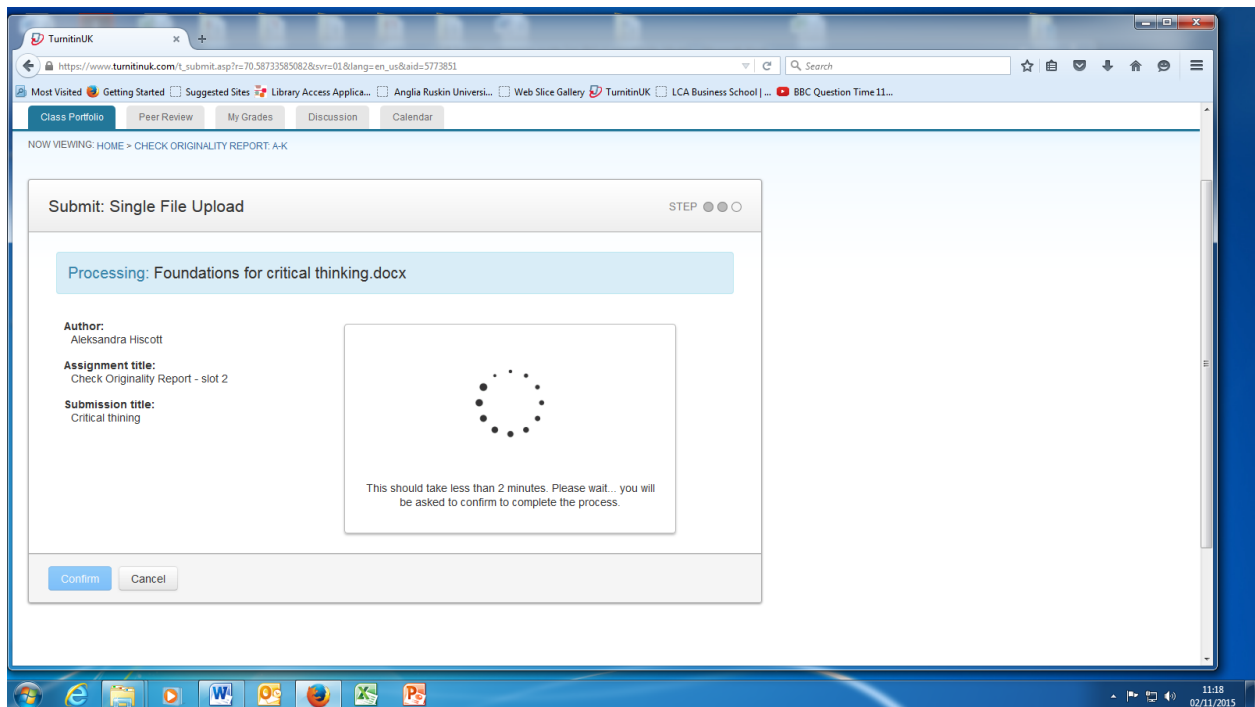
TurnitinUK

https://www.turnitinuk.com/t_submit.asp?r=70.58733585082&svr=01&lang=en_us&aid=5773851

Search

Most Visited Getting Started Suggested Sites Library Access Applica... Anglia Ruskin Universi... Web Slice Gallery TurnitinUK LCA Business School | ... BBC Question Time 11...

Class Portfolio Peer Review My Grades Discussion Calendar

NOW VIEWING: HOME > CHECK ORIGINALITY REPORT: A-K

Submit: Single File Upload

STEP

Processing: Foundations for critical thinking.docx

Author:
Aleksandra Hiscott

Assignment title:
Check Originality Report - slot 2

Submission title:
Critical thining

This should take less than 2 minutes. Please wait... you will be asked to confirm to complete the process.

Confirm Cancel

11:18
02/11/2015